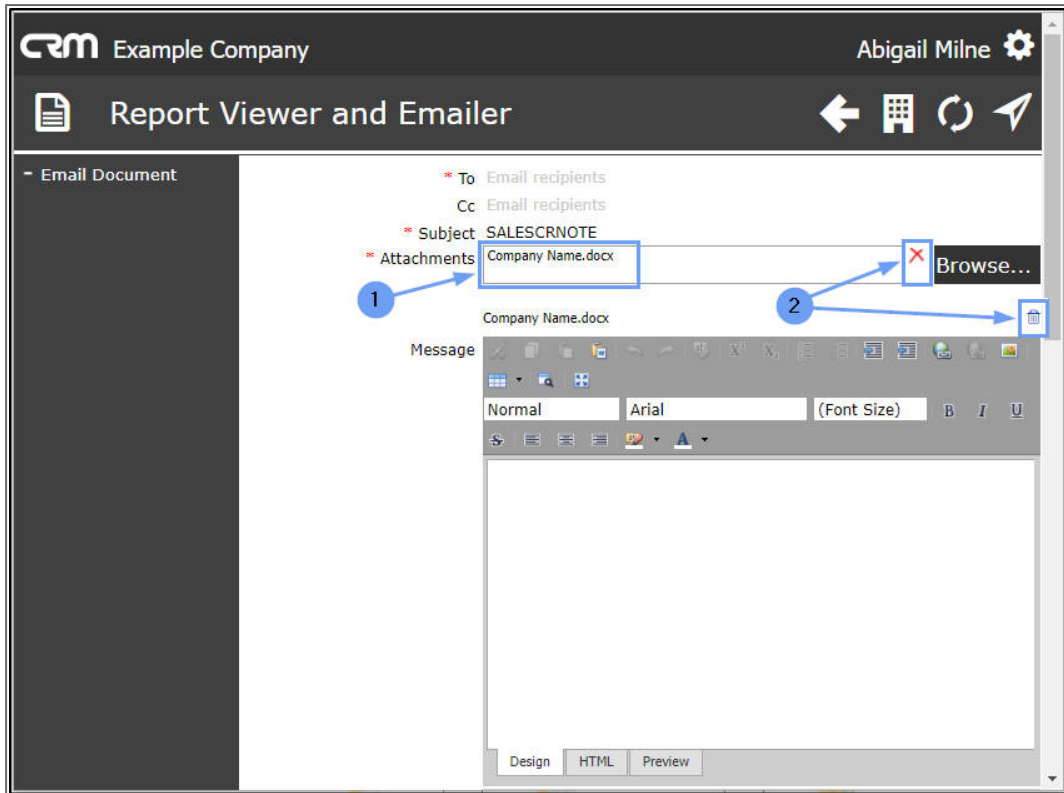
CRM Example Company

Abigail Milne

Report Viewer and Emailer

- Email Document

* To Email recipients

Cc Email recipients

* Subject SALESCRNOTE

* Attachments Company Name.docx

Browse...

1

2

Company Name.docx

Message

Normal

Arial

(Font Size)

B I U

Design HTML Preview